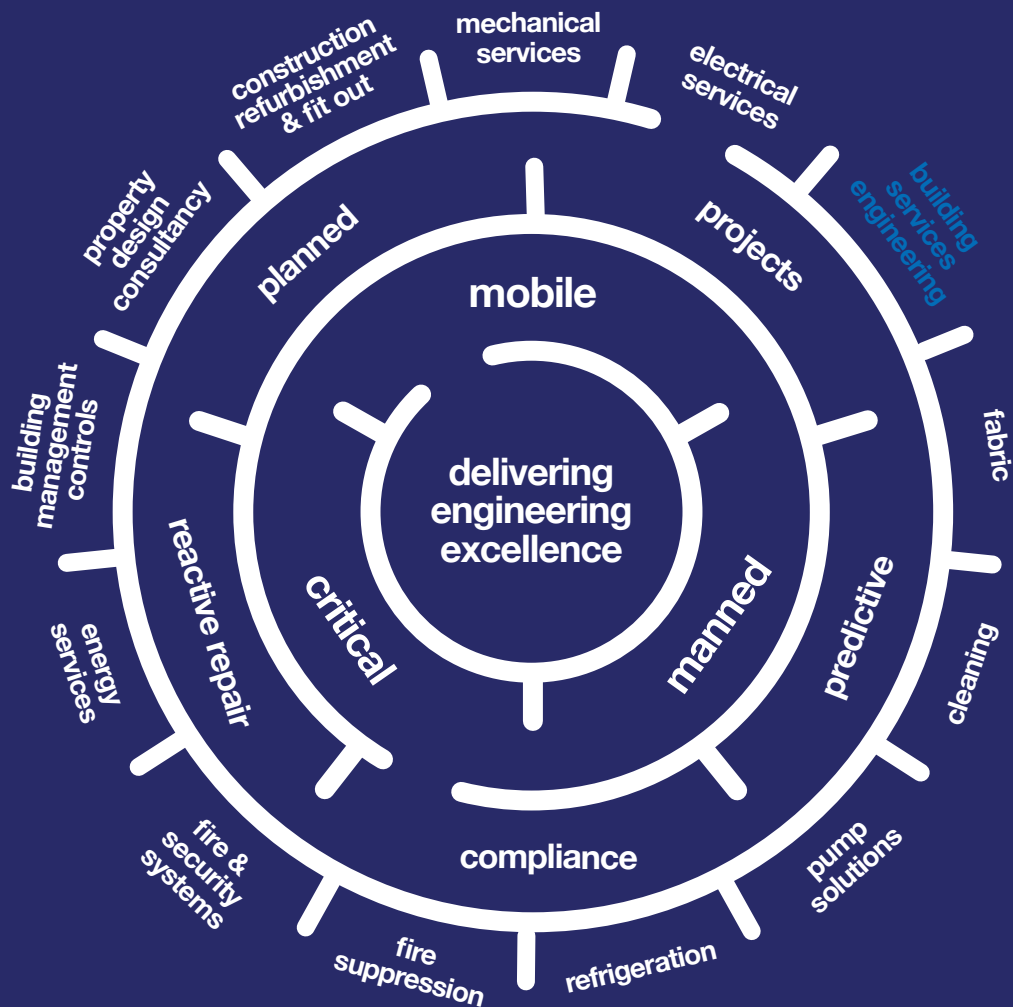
mechanical services

electrical services

building services engineering

fabric

cleaning

pump solutions

refrigeration

fire suppression

fire & security systems

energy services

building management controls

property design consultancy

construction refurbishment & fit out

planned

projects

predictive

compliance

reactive repair

mobile

manned

critical

delivering engineering excellence